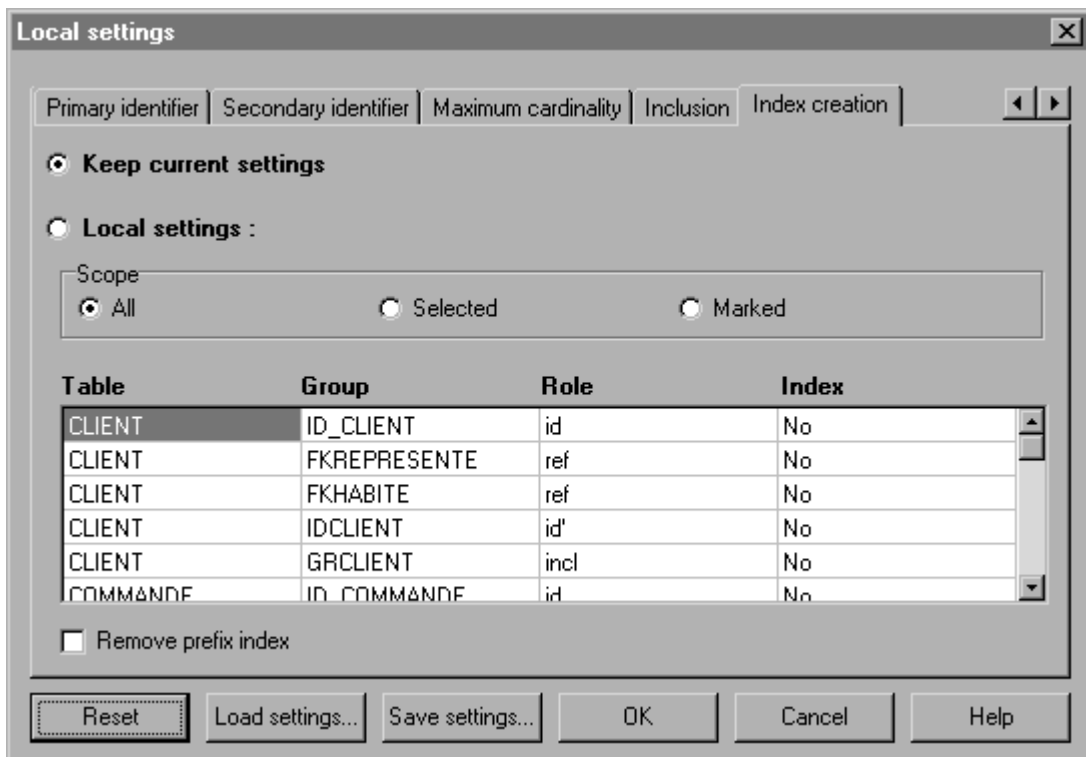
Local settings

Primary identifier | Secondary identifier | Maximum cardinality | Inclusion | Index creation

Keep current settings

Local settings :

Scope
All
Selected
Marked

| Table | Group | Role | Index |
|---|---|---|---|
| CLIENT | ID_CLIENT | id | No |
| CLIENT | FKREPRESENTE | ref | No |
| CLIENT | FKHABITE | ref | No |
| CLIENT | IDCLIENT | id' | No |
| CLIENT | GRCLIENT | incl | No |
| COMMANDE | ID_COMMANDE | id | No |

Remove prefix index

Reset | Load settings... | Save settings... | OK | Cancel | Help